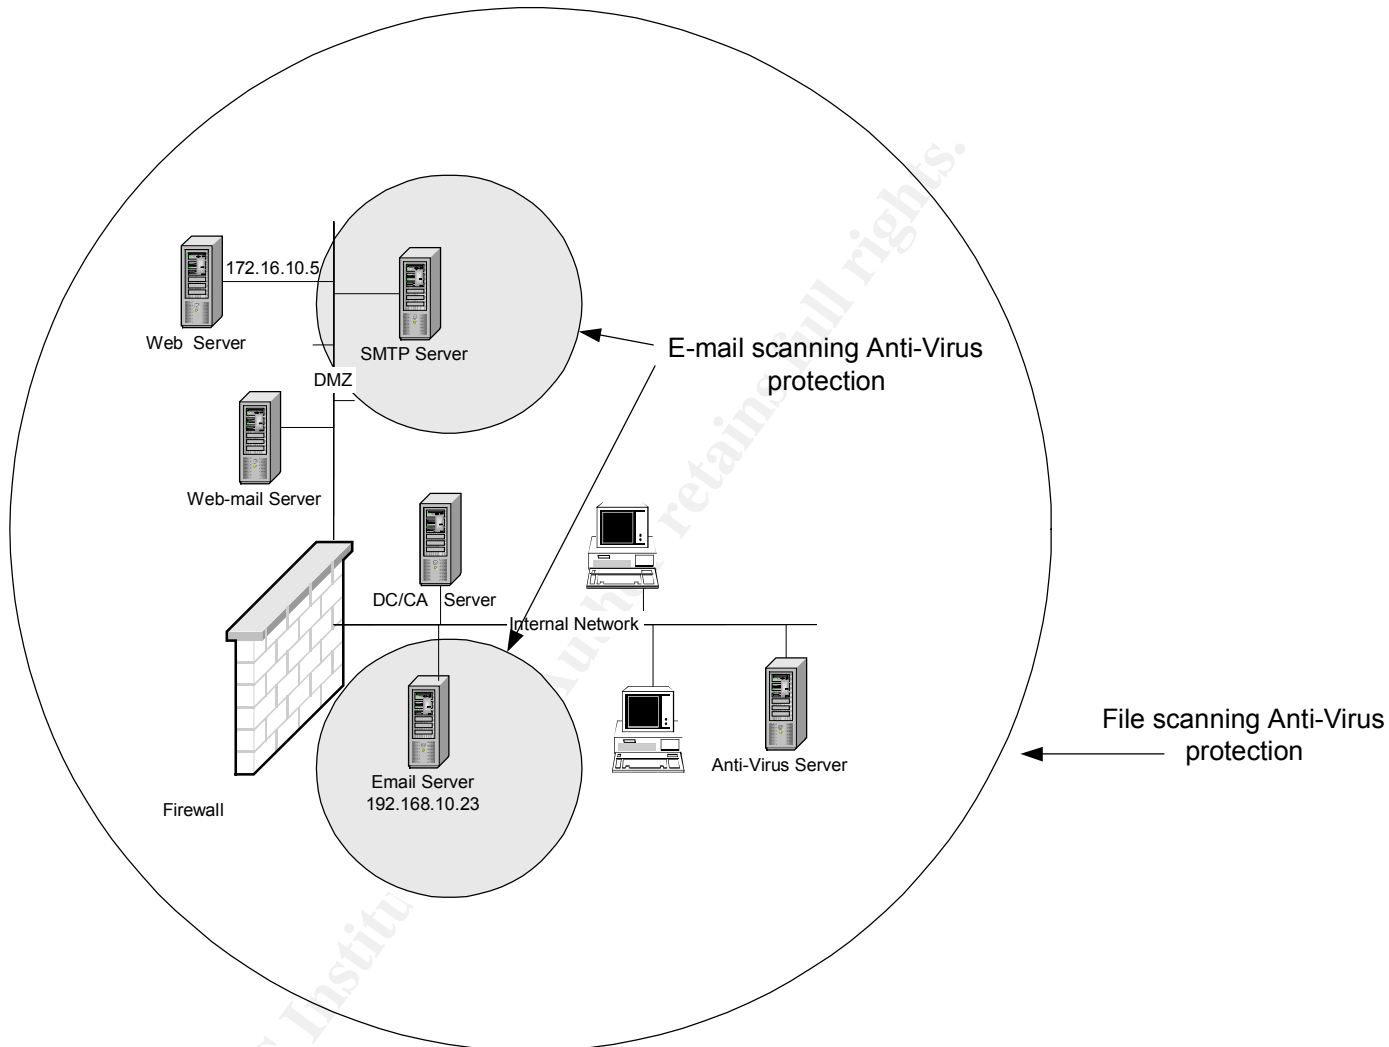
172.16.10.5

Web Server

SMTP Server

DMZ

E-mail scanning Anti-Virus protection

Web-mail Server

DC/CA Server

Internal Network

Email Server
192.168.10.23

Anti-Virus Server

Firewall

File scanning Anti-Virus protection

© SANS Institute, Author retains full rights.